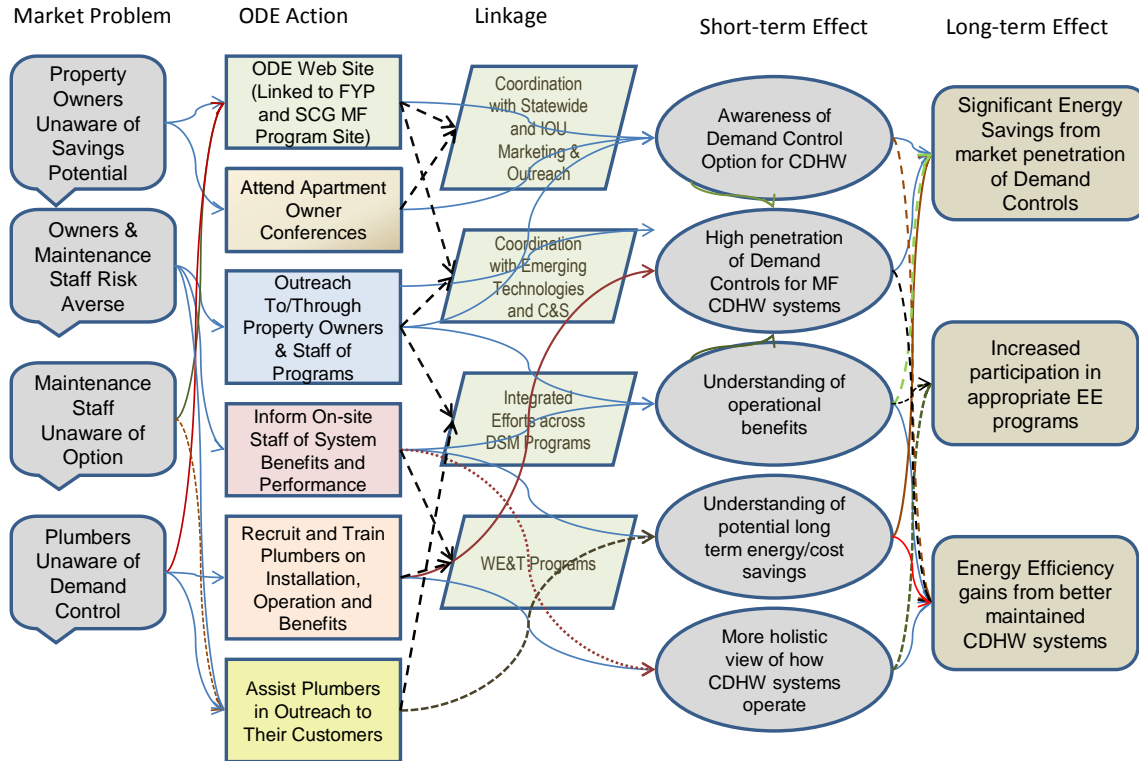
Market Problem

Property Owners Unaware of Savings Potential

Owners & Maintenance Staff Risk Averse

Maintenance Staff Unaware of Option

Plumbers Unaware of Demand Control

ODE Action

ODE Web Site (Linked to FYP and SCG MF Program Site)

Attend Apartment Owner Conferences

Outreach To/Through Property Owners & Staff of Programs

Inform On-site Staff of System Benefits and Performance

Recruit and Train Plumbers on Installation, Operation and Benefits

Assist Plumbers in Outreach to Their Customers

Linkage

Coordination with Statewide and IOU Marketing & Outreach

Coordination with Emerging Technologies and C&S

Integrated Efforts across DSM Programs

WE&T Programs

Short-term Effect

Awareness of Demand Control Option for CDHW

High penetration of Demand Controls for MF CDHW systems

Understanding of operational benefits

Understanding of potential long term energy/cost savings

More holistic view of how CDHW systems operate

Long-term Effect

Significant Energy Savings from market penetration of Demand Controls

Increased participation in appropriate EE programs

Energy Efficiency gains from better maintained CDHW systems